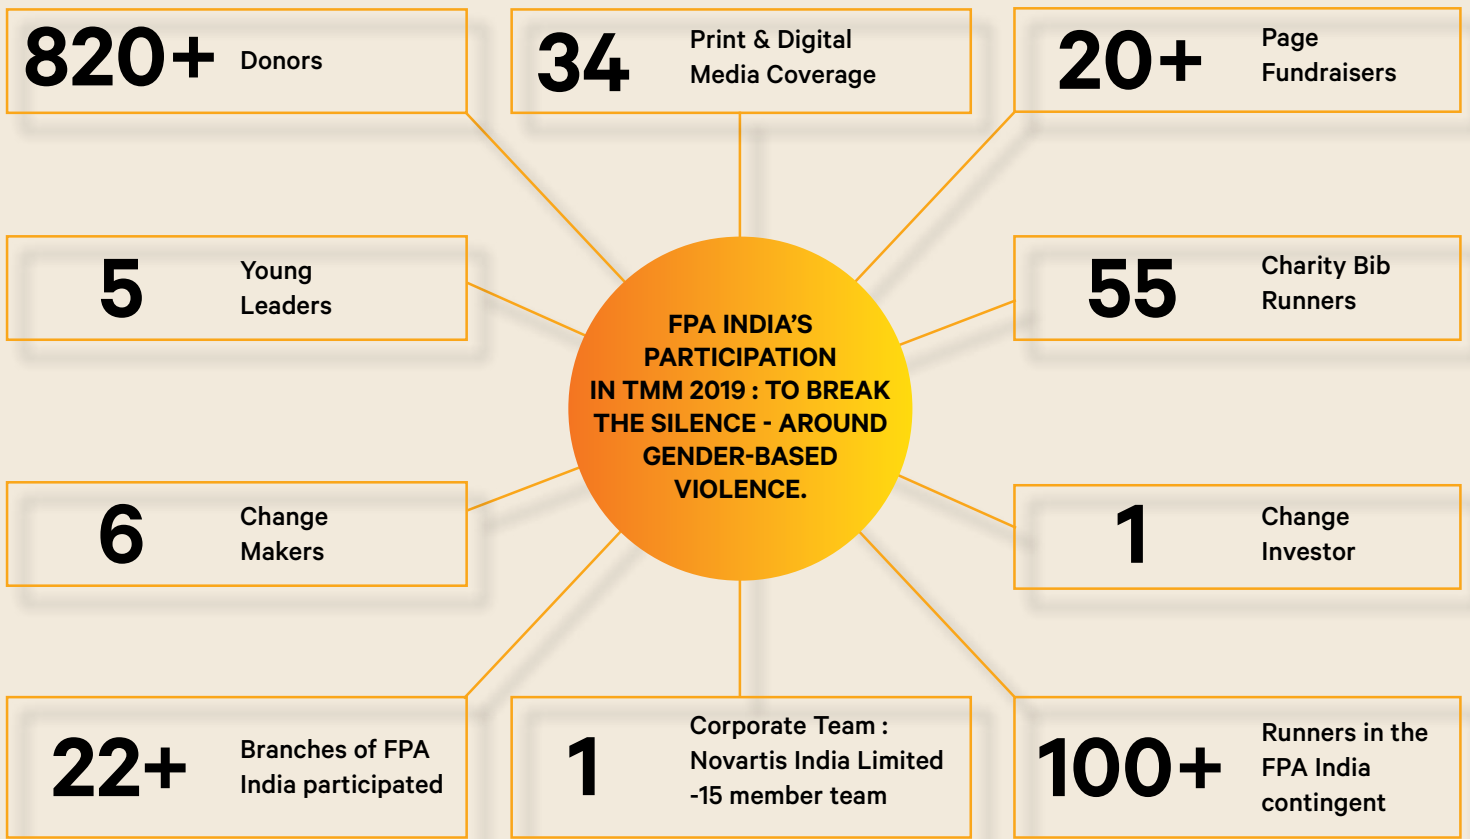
820+ Donors

34 Print & Digital Media Coverage

20+ Page Fundraisers

5 Young Leaders

FPA INDIA'S PARTICIPATION IN TMM 2019 : TO BREAK THE SILENCE - AROUND GENDER-BASED VIOLENCE.

55 Charity Bib Runners

6 Change Makers

1 Change Investor

22+ Branches of FPA India participated

1 Corporate Team : Novartis India Limited -15 member team

100+ Runners in the FPA India contingent